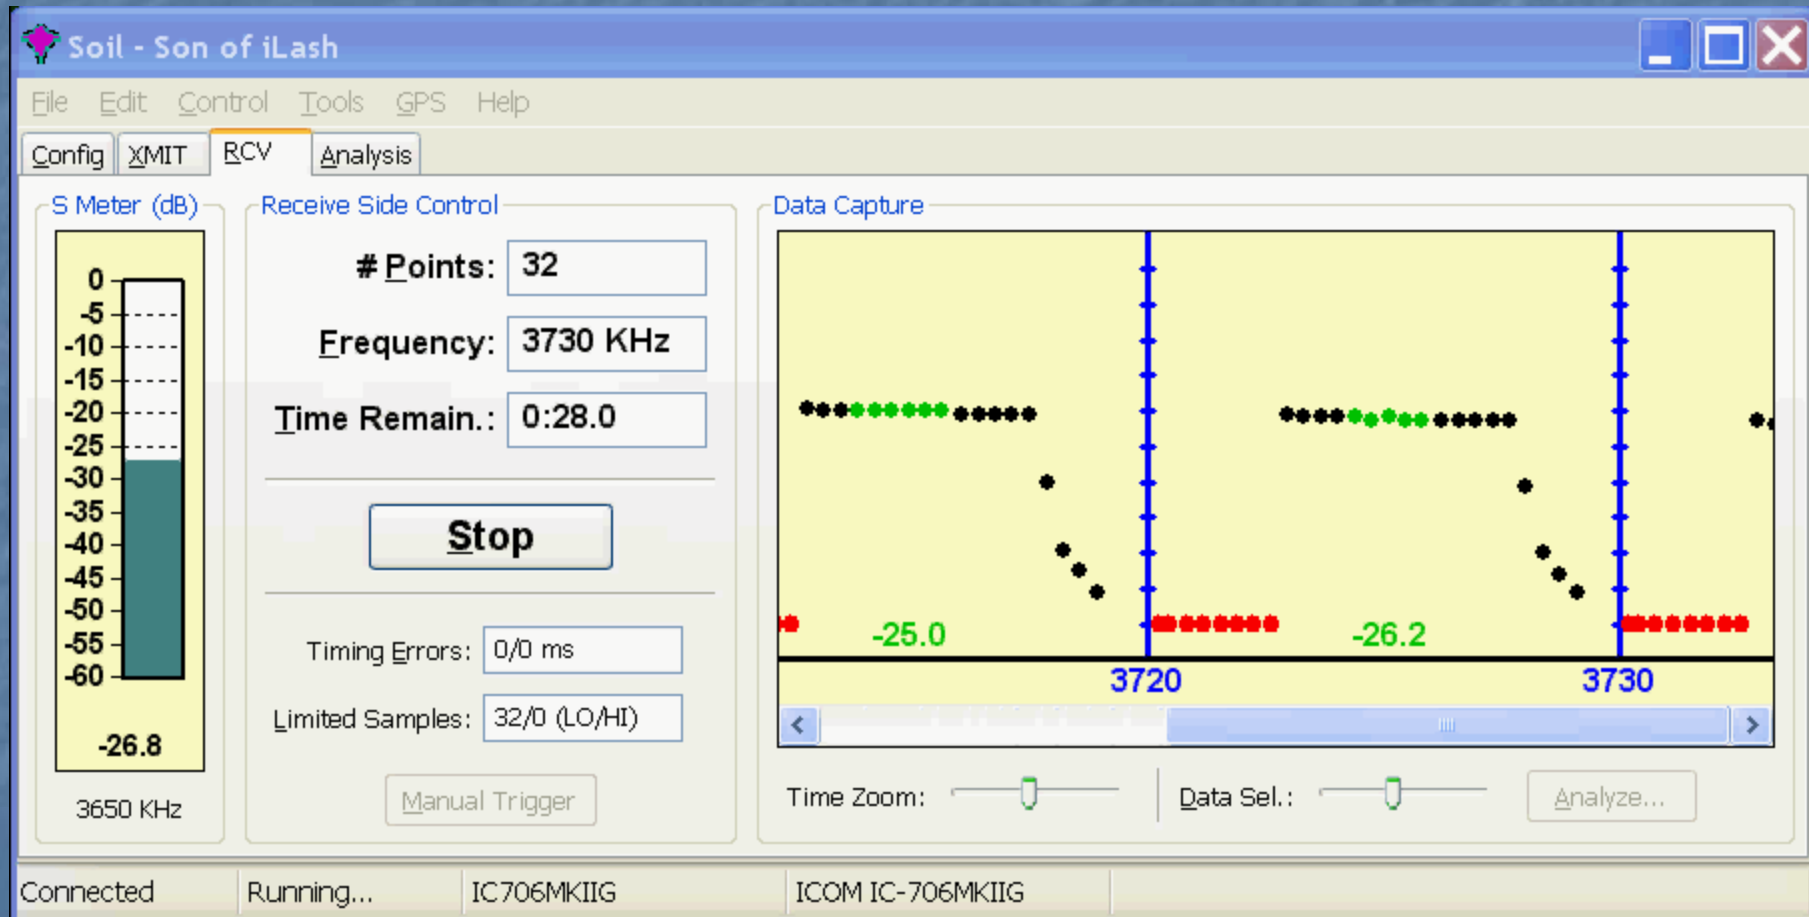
Soil - Son of iLash

File Edit Control Tools GPS Help

Config XMIT RCV Analysis

S Meter (dB)

0
-5
-10
-15
-20
-25
-30
-35
-40
-45
-50
-55
-60

-26.8

3650 KHz

Receive Side Control

# Points: 32

Frequency: 3730 KHz

Time Remain.: 0:28.0

Stop

Timing Errors: 0/0 ms

Limited Samples: 32/0 (LO/HI)

Manual Trigger

Data Capture

-25.0

-26.2

3720

3730

Time Zoom:

Data Sel.:

Analyze...

Connected

Running...

IC706MKIIG

ICOM IC-706MKIIG